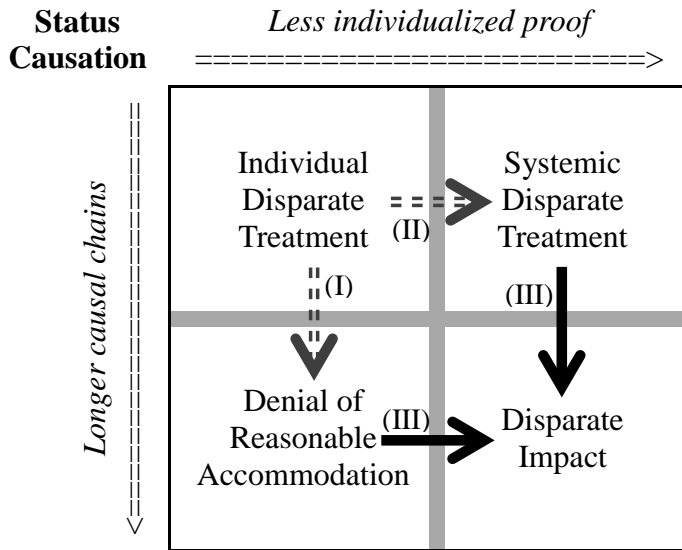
Status Causation

Less individualized proof

=========================>

Longer causal chains

Individual Disparate Treatment

(II)

Systemic Disparate Treatment

(I)

(III)

Denial of Reasonable Accommodation

(III)

Disparate Impact